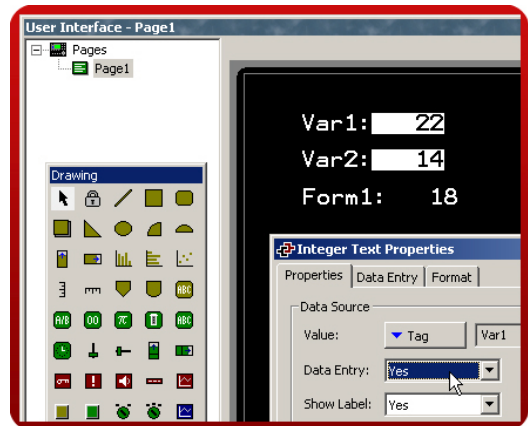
User Interface - Page1

Pages

Page1

Drawing

A/B 00 π ABC ABC

Var1: 22

Var2: 14

Form1: 18

Integer Text Properties

| Properties | Data Entry | Format |
|---|---|---|

Data Source

Value: Tag Var1

Data Entry: Yes

Show Label: Yes